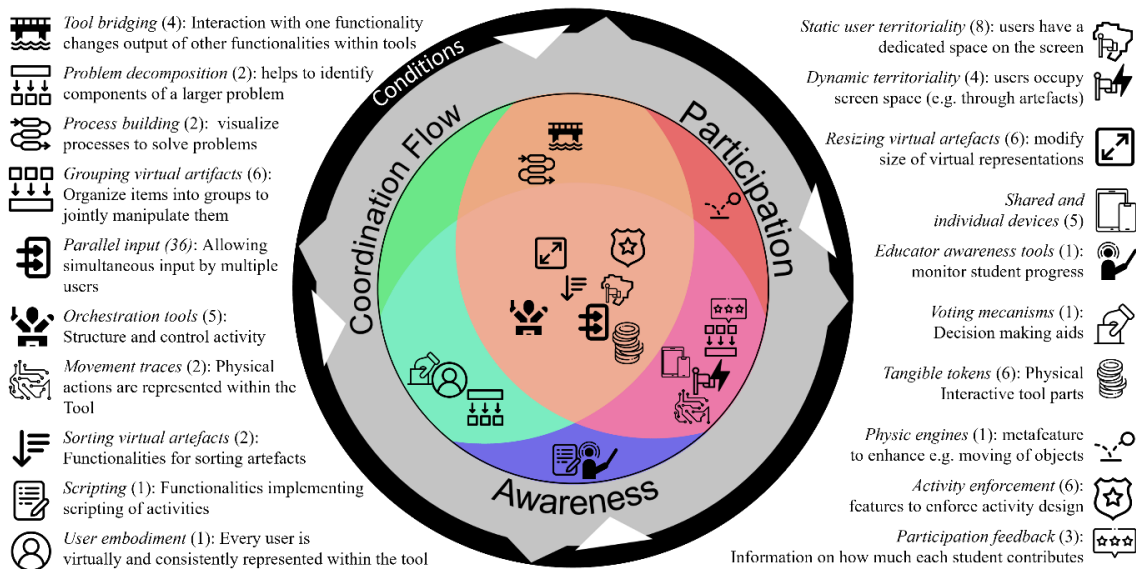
Tool bridging (4): Interaction with one functionality changes output of other functionalities within tools

Problem decomposition (2): helps to identify components of a larger problem

Process building (2): visualize processes to solve problems

Grouping virtual artifacts (6): Organize items into groups to jointly manipulate them

Parallel input (36): Allowing simultaneous input by multiple users

Orchestration tools (5): Structure and control activity

Movement traces (2): Physical actions are represented within the Tool

Sorting virtual artefacts (2): Functionalities for sorting artefacts

Scripting (1): Functionalities implementing scripting of activities

User embodiment (1): Every user is virtually and consistently represented within the tool

Conditions

Coordination Flow

Participation

Awareness

Static user territoriality (8): users have a dedicated space on the screen

Dynamic territoriality (4): users occupy screen space (e.g. through artefacts)

Resizing virtual artefacts (6): modify size of virtual representations

Shared and individual devices (5)

Educator awareness tools (1): monitor student progress

Voting mecanisms (1): Decision making aids

Tangible tokens (6): Physical Interactive tool parts

Physic engines (1): metafeature to enhance e.g. moving of objects

Activity enforcement (6): features to enforce activity design

Participation feedback (3): Information on how much each student contributes